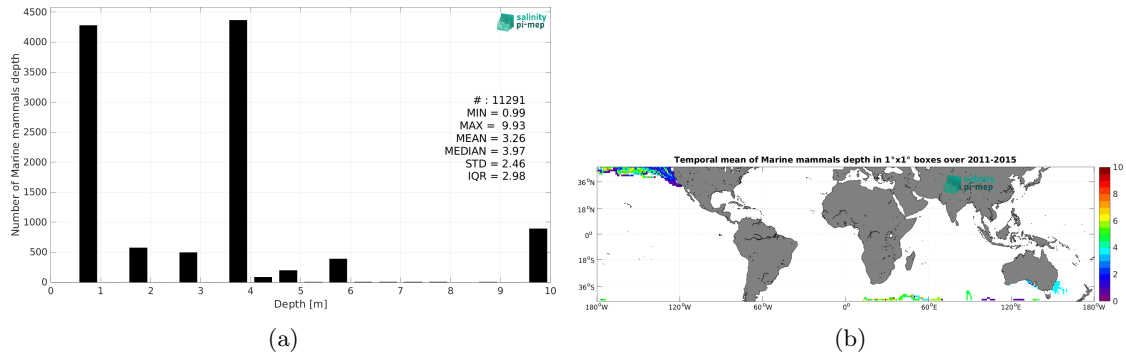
4500
4000
3500
3000
2500
2000
1500
1000
500
0
Number of Marine mammals depth
0 1 2 3 4 5 6 7 8 9 10
Depth [m]
salinity pi-mep
# : 11291
MIN = 0.99
MAX = 9.93
MEAN = 3.26
MEDIAN = 3.97
STD = 2.46
IQR = 2.98

(a)

Temporal mean of Marine mammals depth in 1°x1° boxes over 2011-2015
salinity pi-mep
36°N
18°N
0°
18°S
36°S
180°W 120°W 60°W 0° 60°E 120°E 180°W
10
8
6
4
2
0

(b)